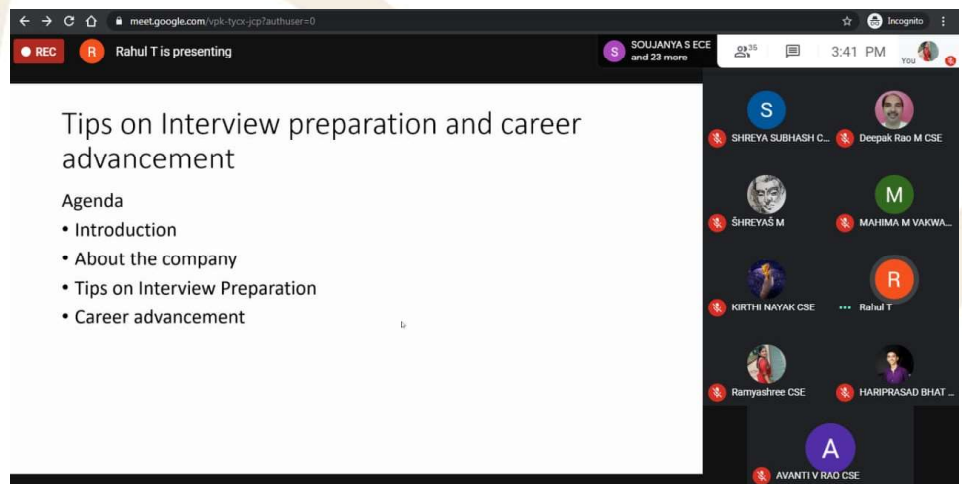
meet.google.com/vpk-tycx-jcp?authuser=0

Incognito

REC

R Rahul T is presenting

S SOUJANYA S ECE and 23 more

35

3:41 PM

You

Tips on Interview preparation and career advancement

Agenda

• Introduction

• About the company

• Tips on Interview Preparation

• Career advancement

S SHREYA SUBHASH C...

Deepak Rao M CSE

ŚHREYAŚ M

M MAHIMA M VAKWA...

KIRTHI NAYAK CSE

R Rahul T

Ramyashree CSE

HARIPRASAD BHAT ...

A AVANTI V RAO CSE